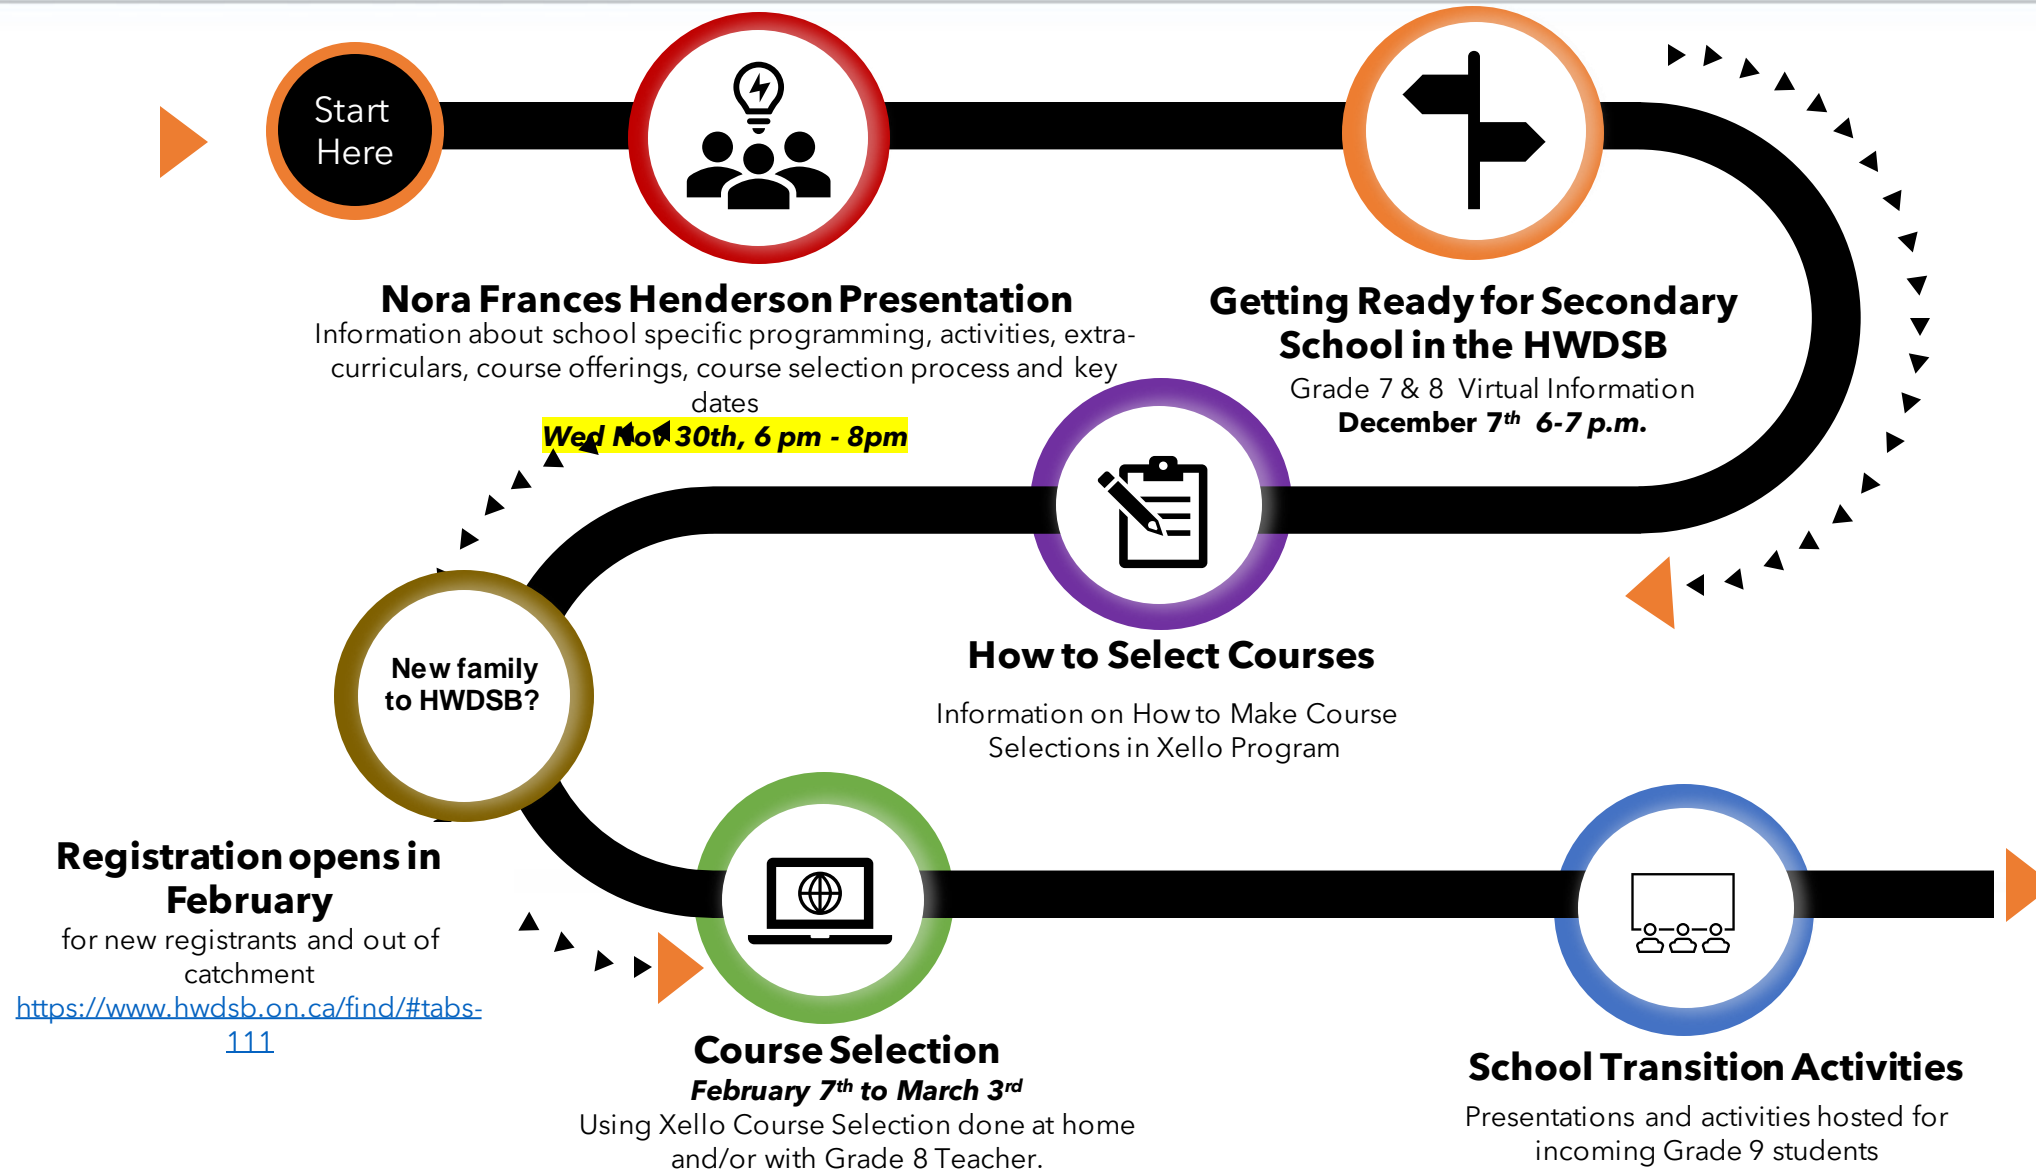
Start Here

Nora Frances Henderson Presentation
Information about school specific programming, activities, extracurriculars, course offerings, course selection process and key dates
Wed Nov 30th, 6 pm - 8pm

Getting Ready for Secondary School in the HWDSB
Grade 7 & 8 Virtual Information
December 7$^{th}$ 6-7 p.m.

How to Select Courses
Information on How to Make Course Selections in Xello Program

New family to HWDSB?

Registration opens in February
for new registrants and out of catchment
https://www.hwdsb.on.ca/find/#tabs-111

Course Selection
February 7$^{th}$ to March 3$^{rd}$
Using Xello Course Selection done at home and/or with Grade 8 Teacher.

School Transition Activities
Presentations and activities hosted for incoming Grade 9 students